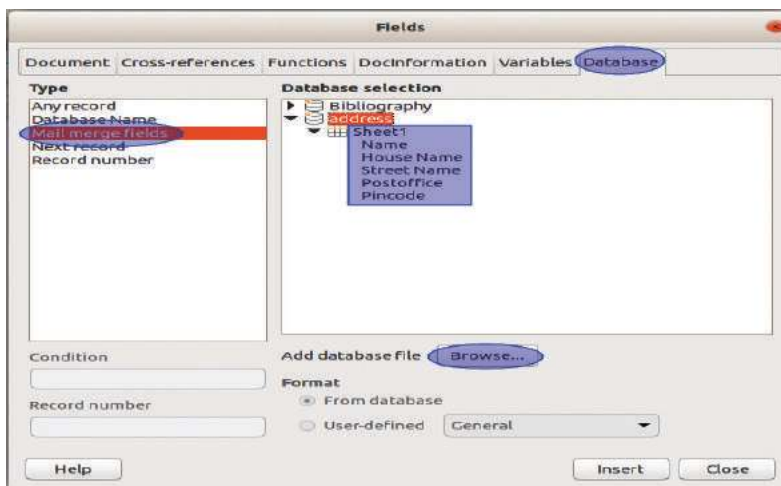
Fields

Document | Cross-references | Functions | DocInformation | Variables | Database

Type
Any record
Database Name
Mail merge fields
Next record
Record number

Database selection
Bibliography
address
Sheet1
Name
House Name
Street Name
Postoffice
Pincode

Condition

Record number

Add database file Browse...

Format
From database
User-defined General

Help

Insert Close